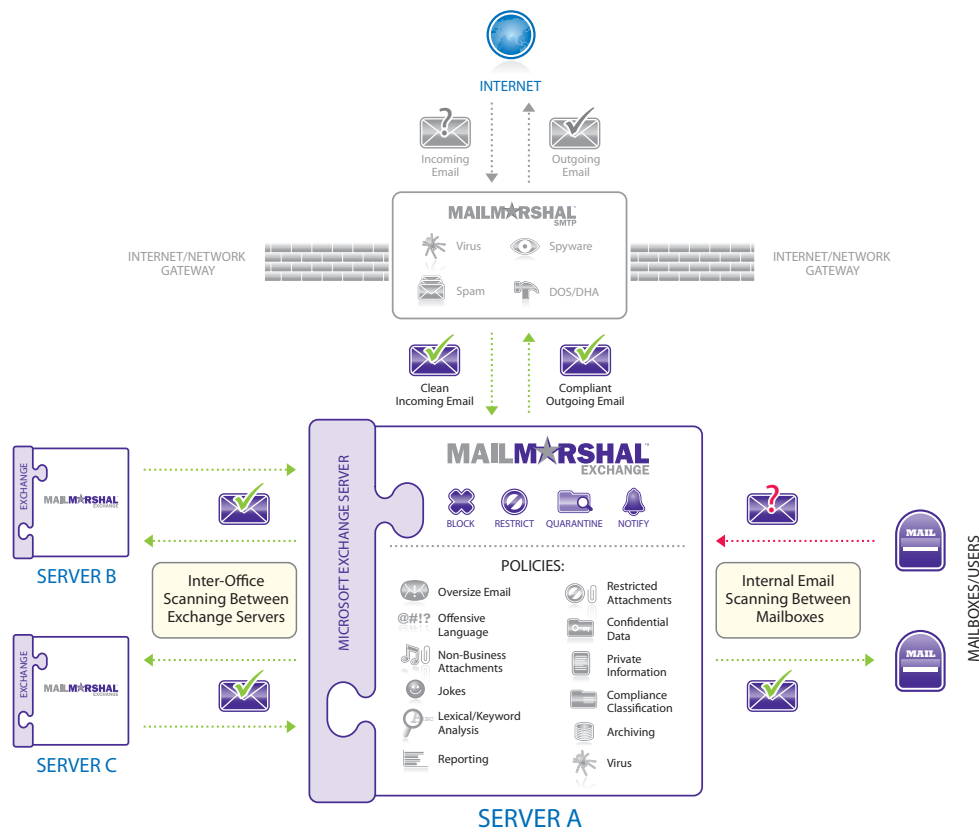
INTERNET

Incoming Email

Outgoing Email

MAILMARSHAL SMTP

Virus

Spyware

Spam

DOS/DHA

INTERNET/NETWORK GATEWAY

INTERNET/NETWORK GATEWAY

Clean Incoming Email

Compliant Outgoing Email

EXCHANGE

MAILMARSHAL EXCHANGE

SERVER B

Inter-Office Scanning Between Exchange Servers

EXCHANGE

MAILMARSHAL EXCHANGE

SERVER C

MICROSOFT EXCHANGE SERVER

MAILMARSHAL EXCHANGE

BLOCK

RESTRICT

QUARANTINE

NOTIFY

POLICIES:

Oversize Email

Offensive Language

Non-Business Attachments

Jokes

Lexical/Keyword Analysis

Reporting

Restricted Attachments

Confidential Data

Private Information

Compliance Classification

Archiving

Virus

SERVER A

Internal Email Scanning Between Mailboxes

MAIL

MAIL

MAILBOXES/USERS